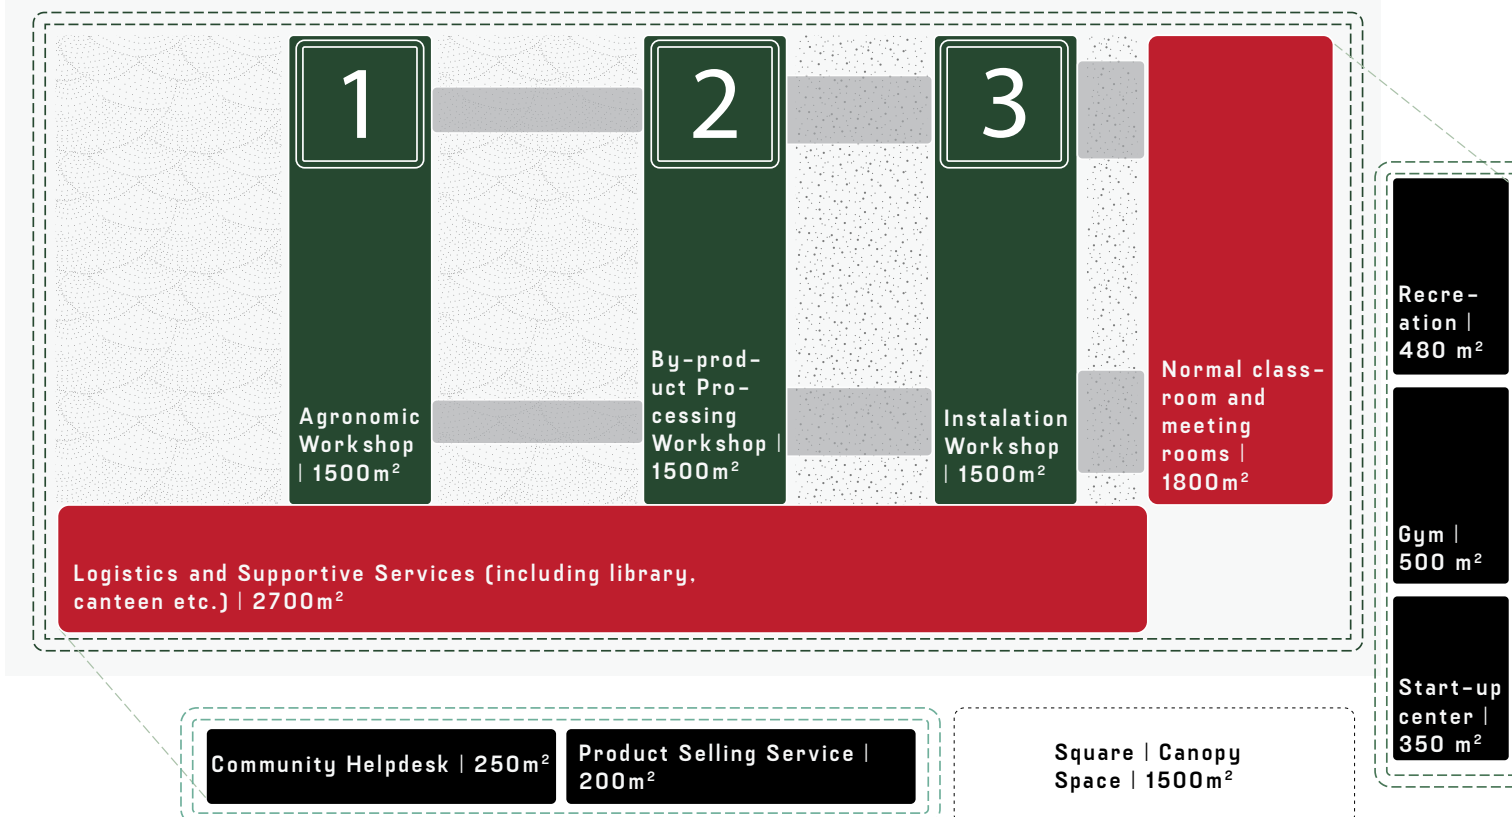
1

Agronomic Workshop | 1500m²

2

By-product Processing Workshop | 1500m²

3

Instalation Workshop | 1500m²

Normal classroom and meeting rooms | 1800m²

Recreation | 480 m²

Gym | 500 m²

Start-up center | 350 m²

Logistics and Supportive Services (including library, canteen etc.) | 2700m²

Community Helpdesk | 250m²

Product Selling Service | 200m²

Square | Canopy Space | 1500m²